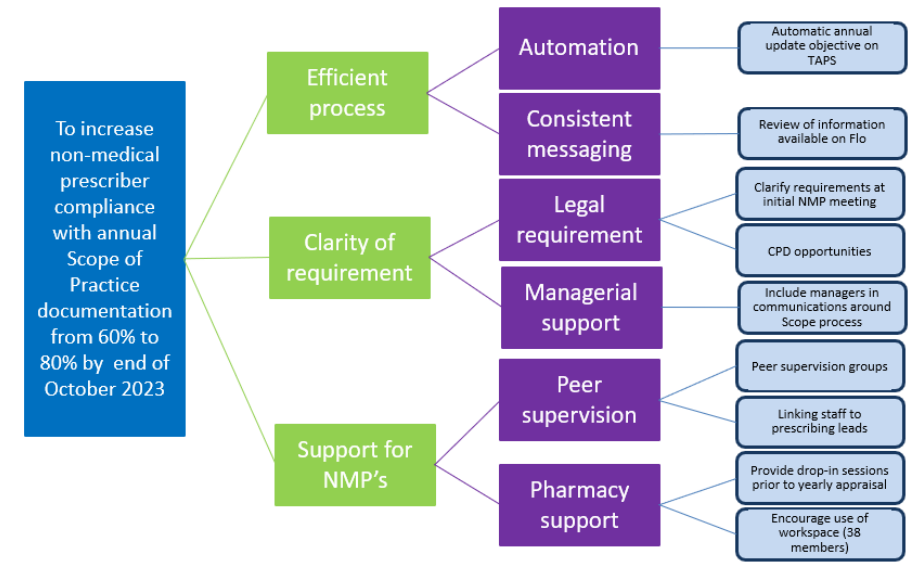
To increase non-medical prescriber compliance with annual Scope of Practice documentation from 60% to 80% by end of October 2023

Efficient process

Automation

Automatic annual update objective on TAPS

Consistent messaging

Review of information available on Flo

Clarity of requirement

Legal requirement

Clarify requirements at initial NMP meeting

CPD opportunities

Managerial support

Include managers in communications around Scope process

Support for NMP's

Peer supervision

Peer supervision groups

Linking staff to prescribing leads

Pharmacy support

Provide drop-in sessions prior to yearly appraisal

Encourage use of workspace (38 members)